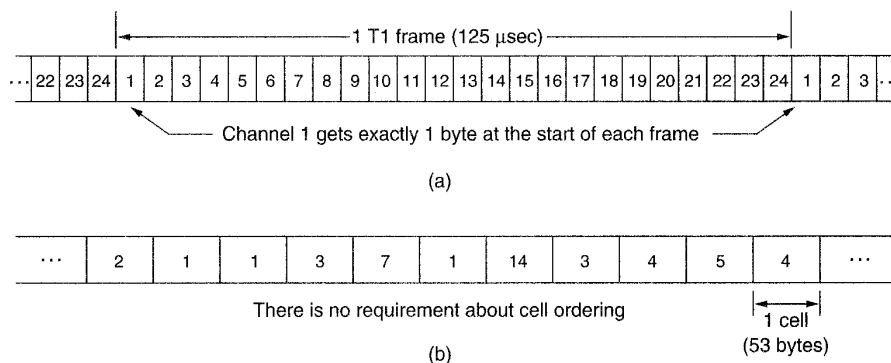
1 T1 frame (125 $\mu$sec)

... 22 23 24 1 2 3 4 5 6 7 8 9 10 11 12 13 14 15 16 17 18 19 20 21 22 23 24 1 2 3 ...

Channel 1 gets exactly 1 byte at the start of each frame

(a)

... 2 1 1 3 7 1 14 3 4 5 4 ...

There is no requirement about cell ordering

1 cell (53 bytes)

(b)